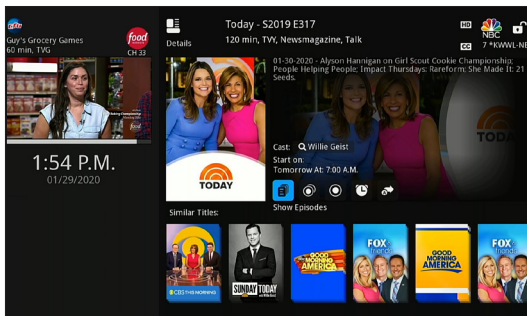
Guy's Grocery Games
60 min, TVG
food
CH 33

1:54 P.M.
01/29/2020

Details

Today - S2019 E317
120 min, TVY, Newsmagazine, Talk

HD
CC
NBC
7 *KWWL-NB

01-30-2020 - Alyson Hannigan on Girl Scout Cookie Championship; People Helping People: Impact Thursdays; Rareform; She Made It: 21 Seeds.

TODAY

Cast: Willie Geist
Start on:
Tomorrow At: 7:00 A.M.

Show Episodes

Similar Titles:

CBS THIS MORNING
SUNDAY TODAY
GOOD MORNING AMERICA
FOX friends
GOOD MORNING AMERICA
FOX friends